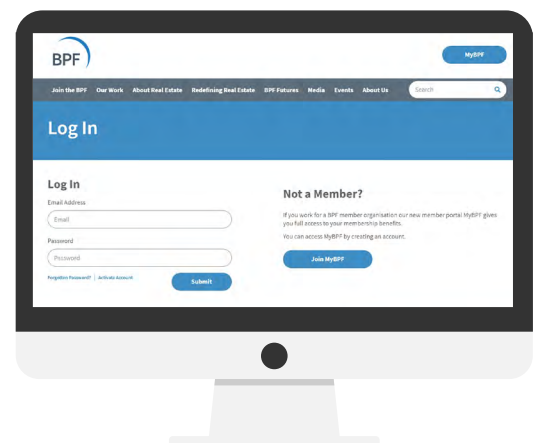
BPF

MyBPF

Join the BPF Our Work About Real Estate Redefining Real Estate BPF Futures Media Events About Us

Search

Log In

Log In

Email Address

Email

Password

Password

Forgotten Password? | Activate Account

Submit

Not a Member?

If you work for a BPF member organisation our new member portal MyBPF gives you full access to your membership benefits.

You can access MyBPF by creating an account.

Join MyBPF